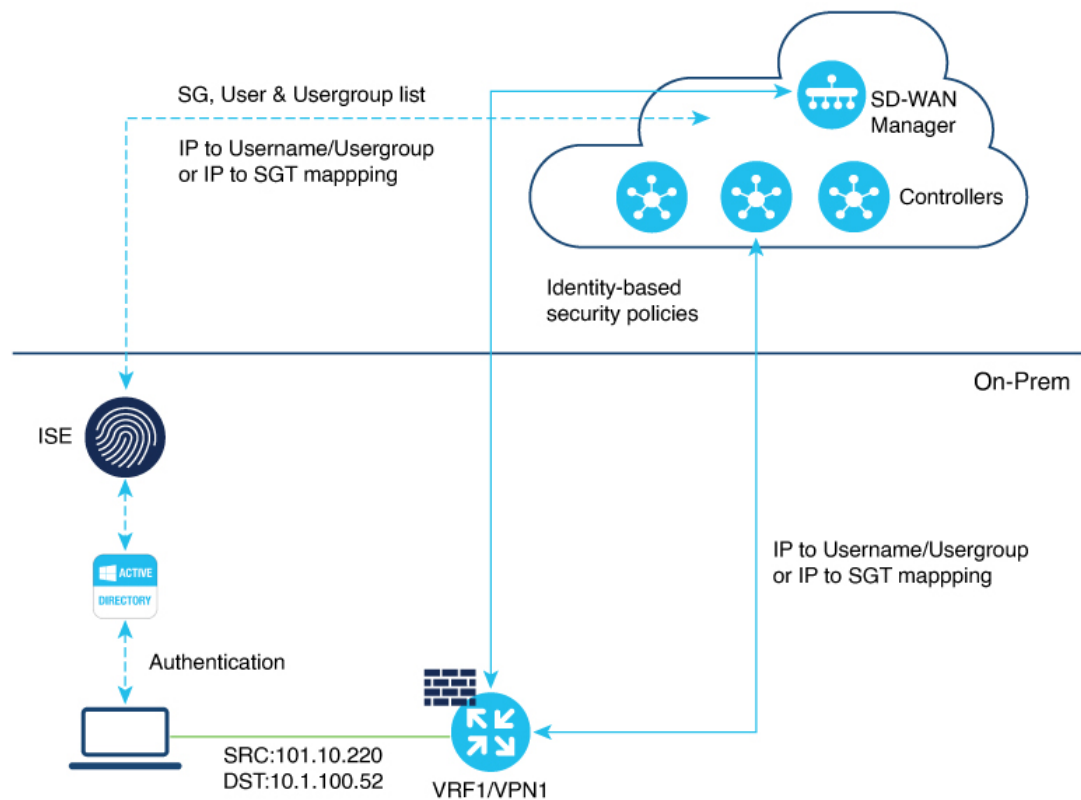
SG, User & Usergroup list

IP to Username/Usergroup or IP to SGT mappping

SD-WAN Manager

Controllers

Identity-based security policies

On-Prem

ISE

ACTIVE DIRECTORY

IP to Username/Usergroup or IP to SGT mappping

Authentication

SRC:101.10.220
DST:10.1.100.52

VRF1/VPN1